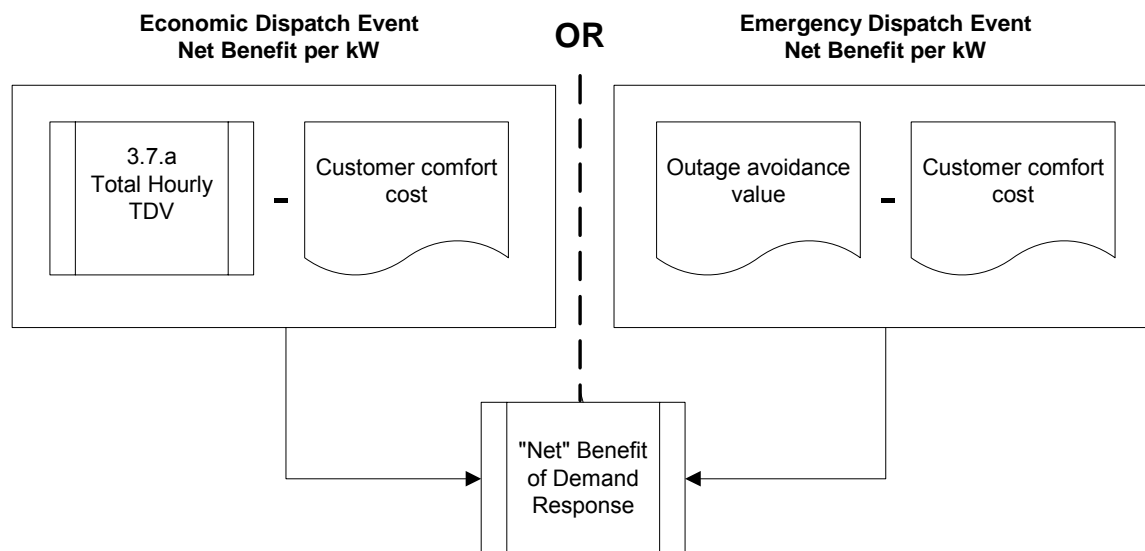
Economic Dispatch Event
Net Benefit per kW

OR

Emergency Dispatch Event
Net Benefit per kW

3.7.a
Total Hourly
TDV

-

Customer comfort cost

Outage avoidance value

-

Customer comfort cost

"Net" Benefit of Demand Response